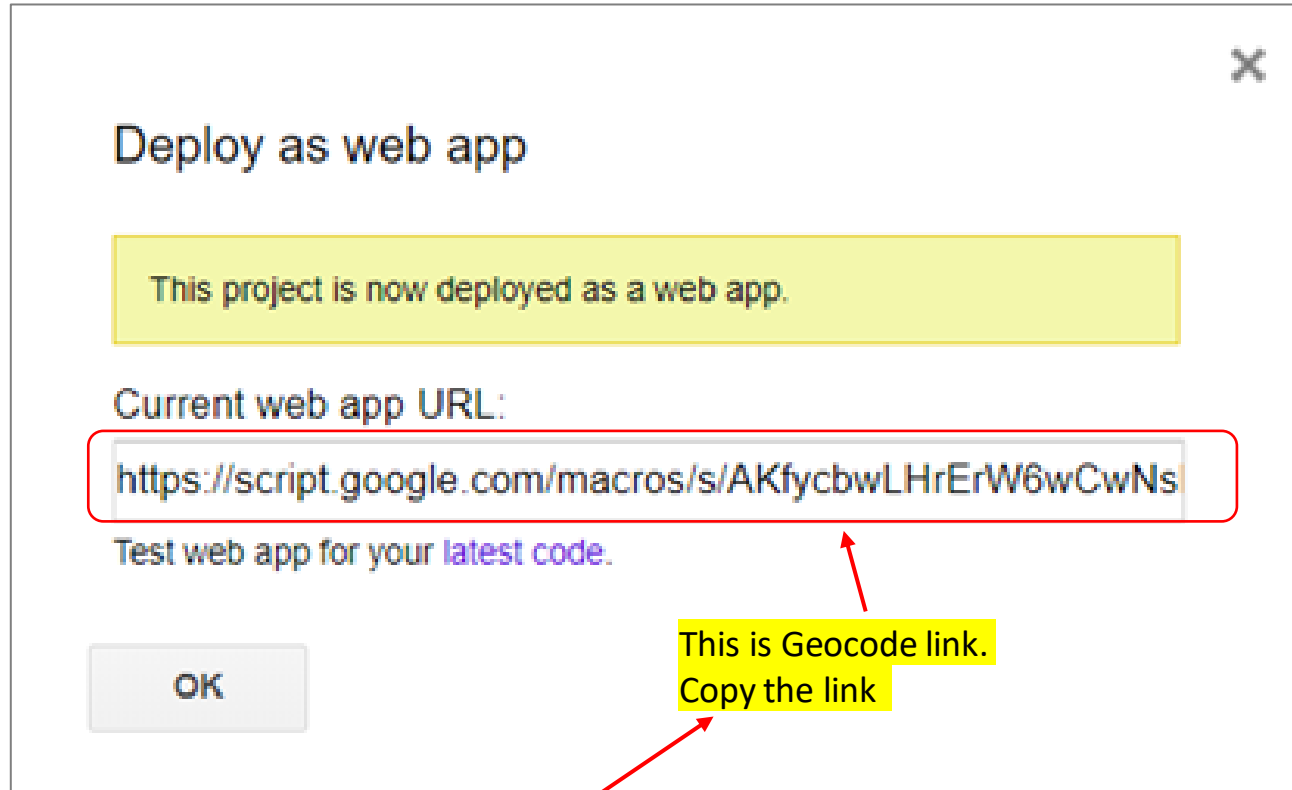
×

Deploy as web app

This project is now deployed as a web app.

Current web app URL:

https://script.google.com/macros/s/AKfycbwLHrErW6wCwNs

Test web app for your latest code.

OK

This is Geocode link.
Copy the link